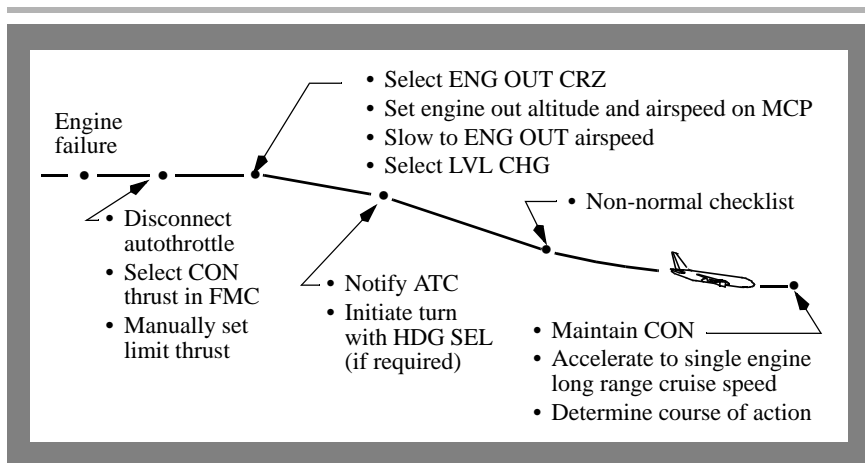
Engine failure

• Disconnect autothrottle
• Select CON thrust in FMC
• Manually set limit thrust

• Select ENG OUT CRZ
• Set engine out altitude and airspeed on MCP
• Slow to ENG OUT airspeed
• Select LVL CHG

• Notify ATC
• Initiate turn with HDG SEL (if required)

• Non-normal checklist

• Maintain CON
• Accelerate to single engine long range cruise speed
• Determine course of action